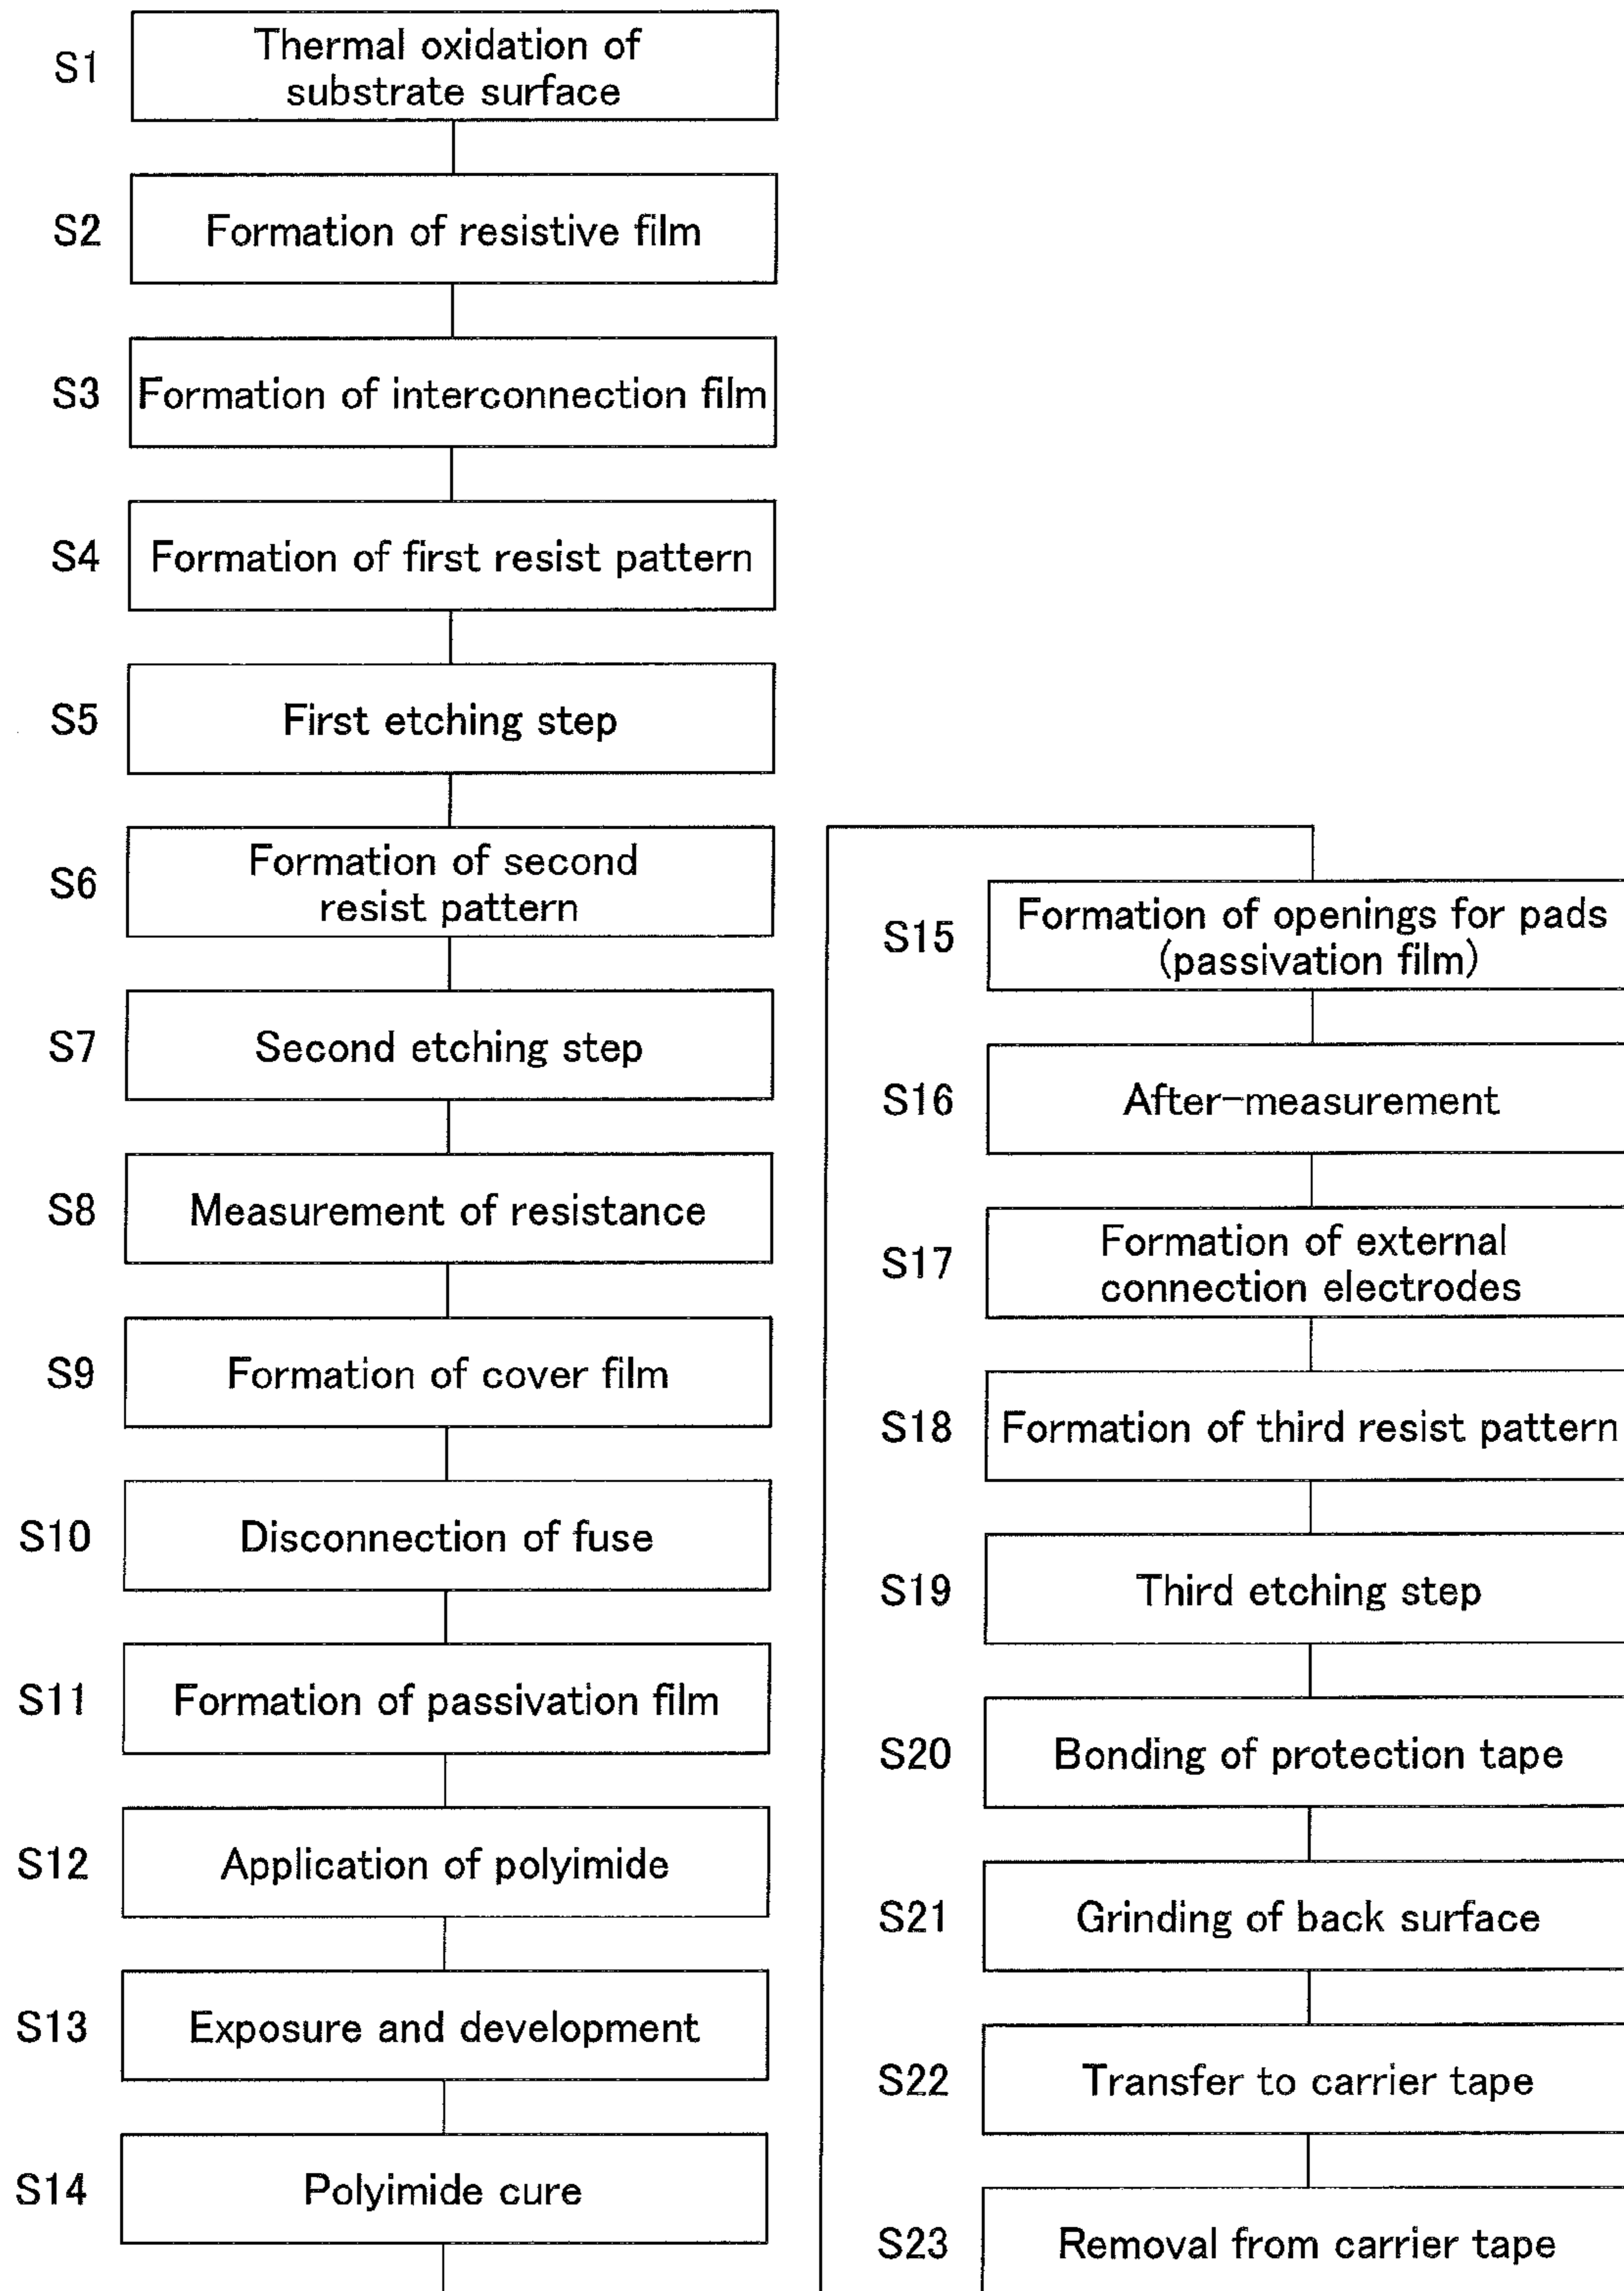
S1 Thermal oxidation of substrate surface

S2 Formation of resistive film

S3 Formation of interconnection film

S4 Formation of first resist pattern

S5 First etching step

S6 Formation of second resist pattern

S7 Second etching step

S8 Measurement of resistance

S9 Formation of cover film

S10 Disconnection of fuse

S11 Formation of passivation film

S12 Application of polyimide

S13 Exposure and development

S14 Polyimide cure

S15 Formation of openings for pads (passivation film)

S16 After-measurement

S17 Formation of external connection electrodes

S18 Formation of third resist pattern

S19 Third etching step

S20 Bonding of protection tape

S21 Grinding of back surface

S22 Transfer to carrier tape

S23 Removal from carrier tape